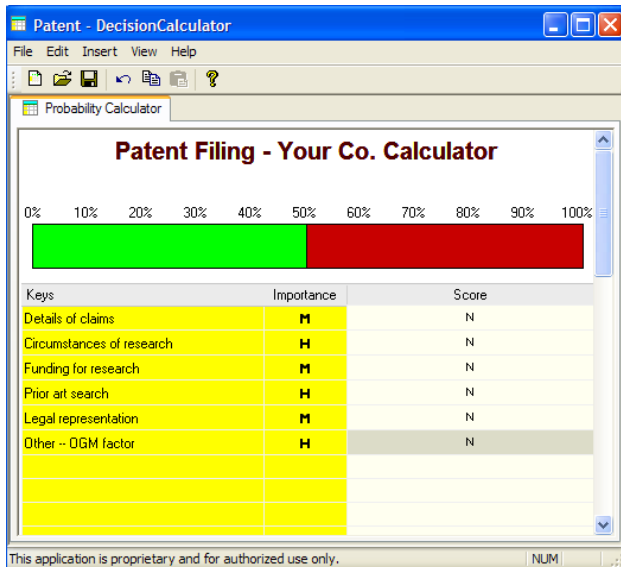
Patent - DecisionCalculator

File Edit Insert View Help

Probability Calculator

Patent Filing - Your Co. Calculator

0% 10% 20% 30% 40% 50% 60% 70% 80% 90% 100%

| Keys | Importance | Score |
|---|---|---|
| Details of claims | M | N |
| Circumstances of research | H | N |
| Funding for research | M | N |
| Prior art search | H | N |
| Legal representation | M | N |
| Other -- OGM factor | H | N |

This application is proprietary and for authorized use only. NUM